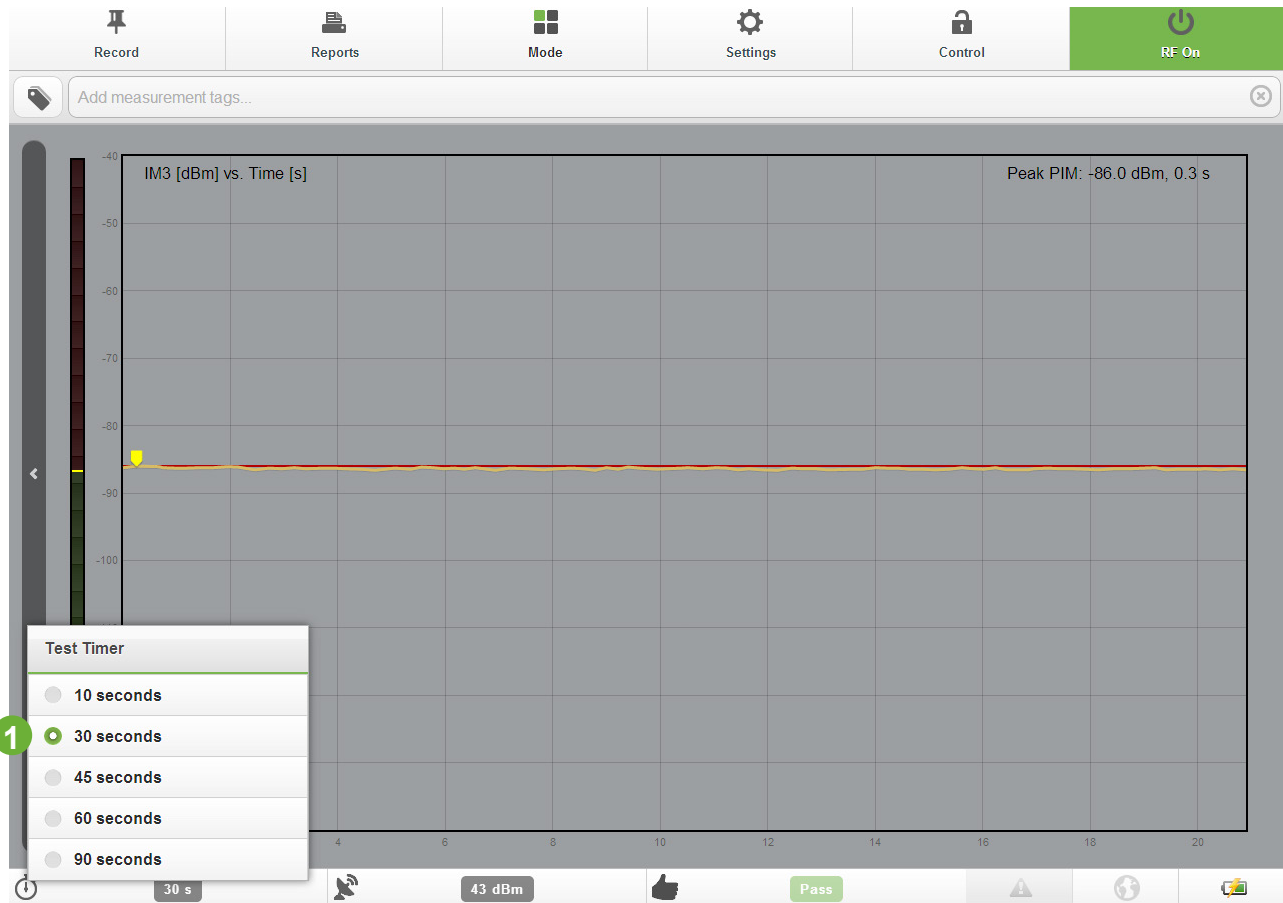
Record
Reports
Mode
Settings
Control
RF On

Add measurement tags...

IM3 [dBm] vs. Time [s]
Peak PIM: -86.0 dBm, 0.3 s

-40
-50
-60
-70
-80
-90
-100

4
6
8
10
12
14
16
18
20

Test Timer
10 seconds
1
30 seconds
45 seconds
60 seconds
90 seconds

30 s
43 dBm
Pass